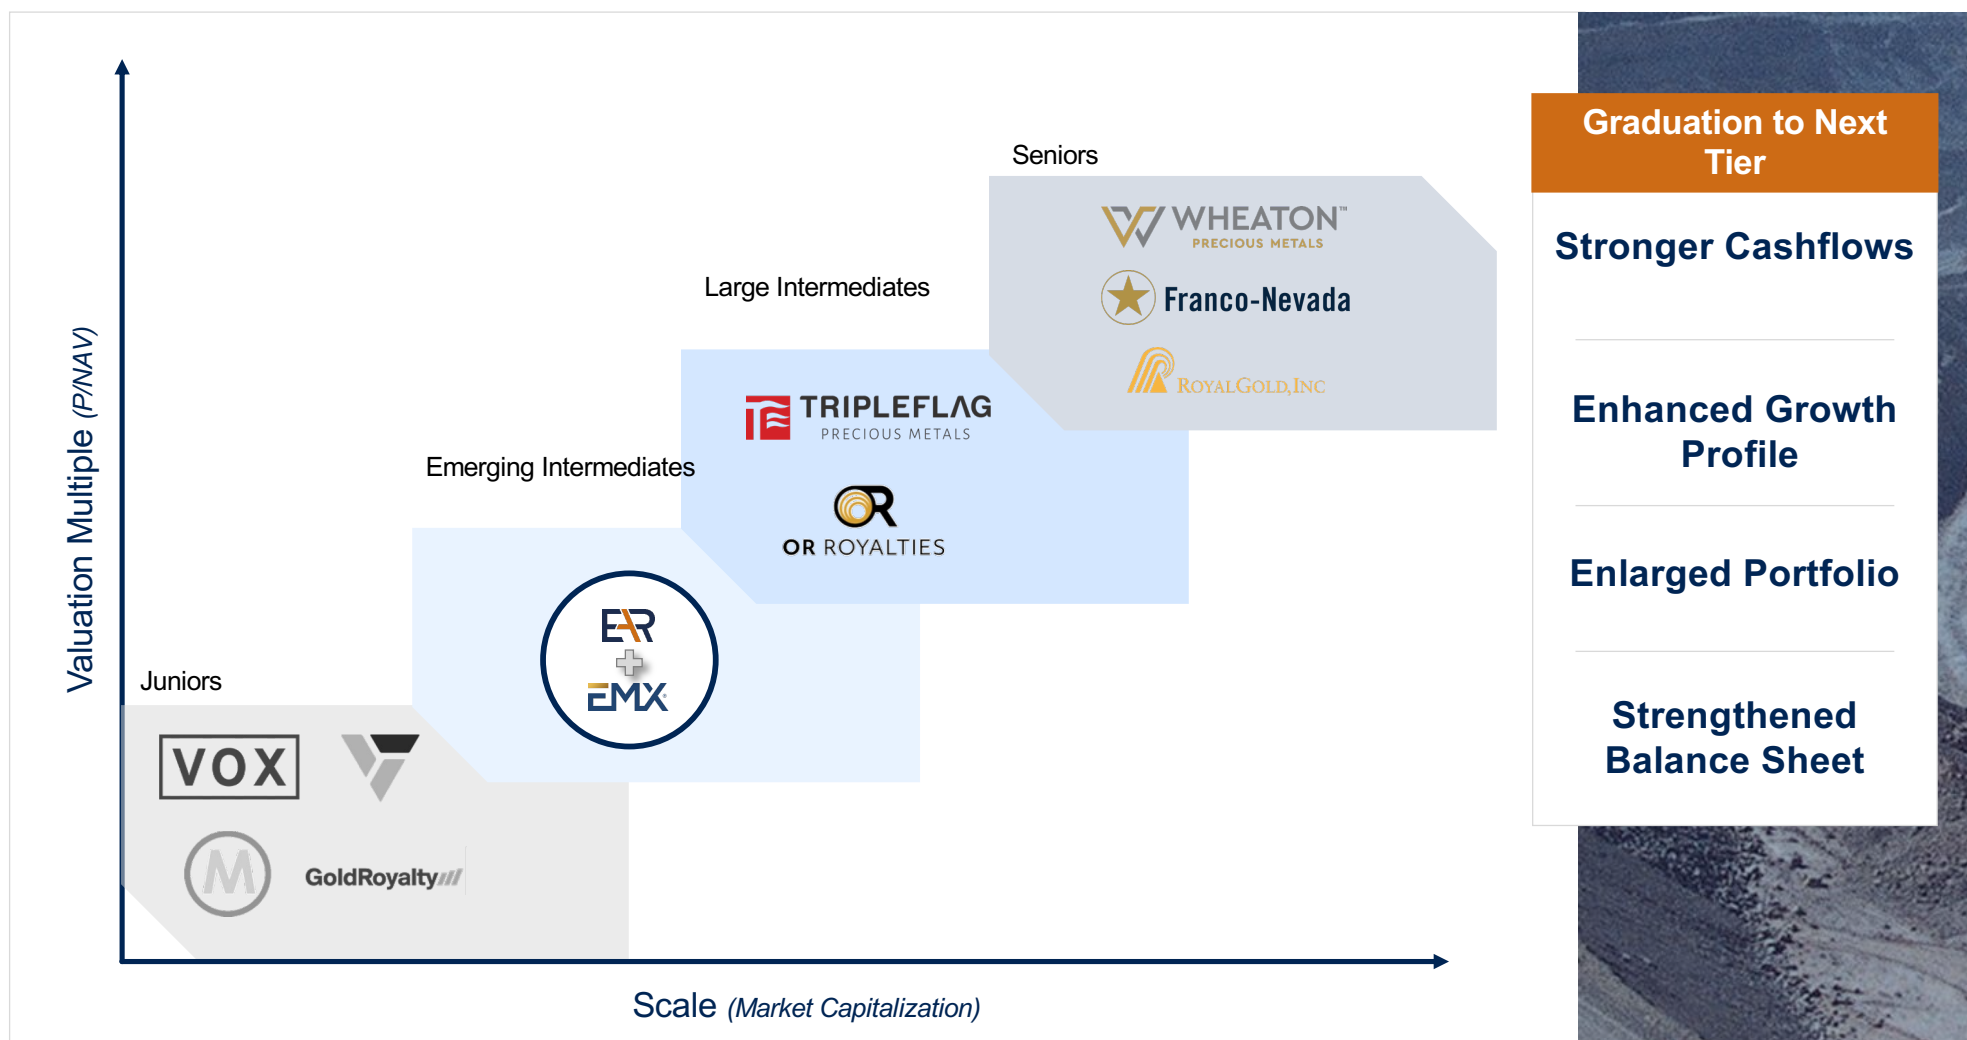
Valuation Multiple (P/NAV)

Seniors

WHEATON™ PRECIOUS METALS

Franco-Nevada

ROYALGOLD, INC

Large Intermediates

TRIPLEFLAG PRECIOUS METALS

OR ROYALTIES

Emerging Intermediates

EMX

Juniors

VOX

M

GoldRoyalty

Scale (Market Capitalization)

Graduation to Next Tier

Stronger Cashflows

Enhanced Growth Profile

Enlarged Portfolio

Strengthened Balance Sheet